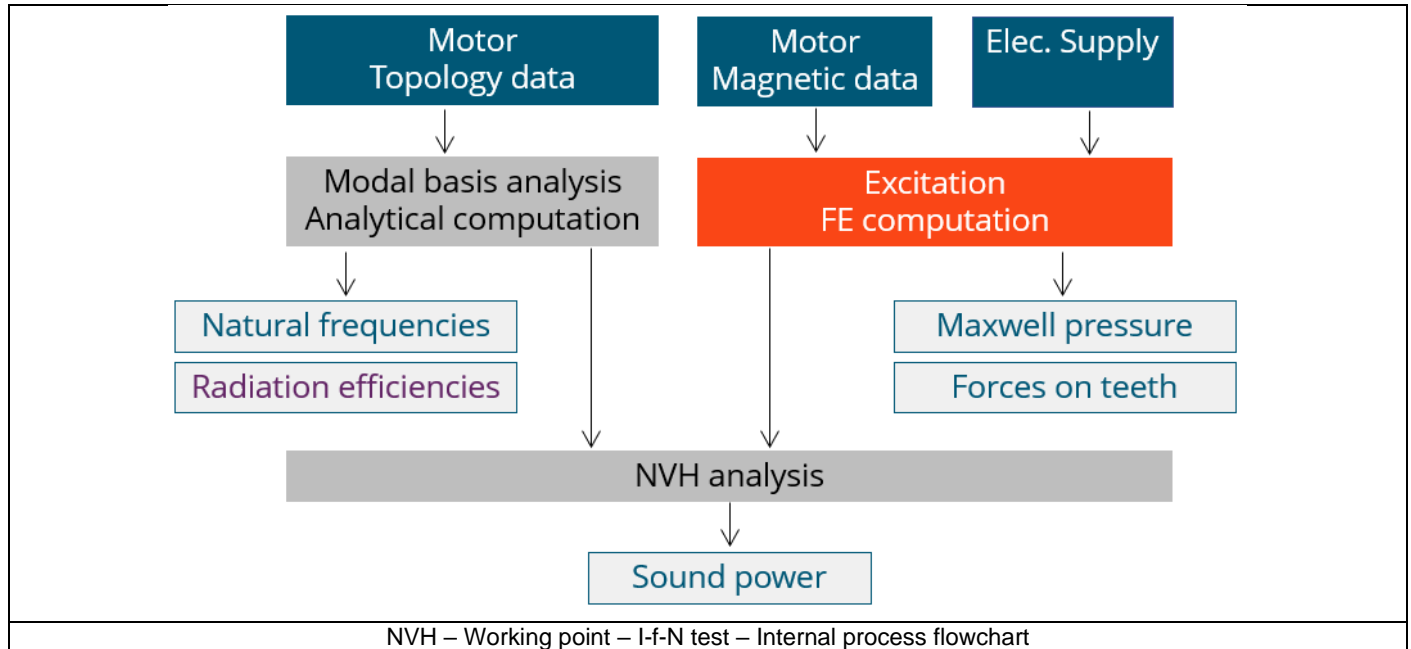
Motor
Topology data

Motor
Magnetic data

Elec. Supply

Modal basis analysis
Analytical computation

Excitation
FE computation

Natural frequencies

Radiation efficiencies

Maxwell pressure

Forces on teeth

NVH analysis

Sound power

NVH – Working point – I-f-N test – Internal process flowchart